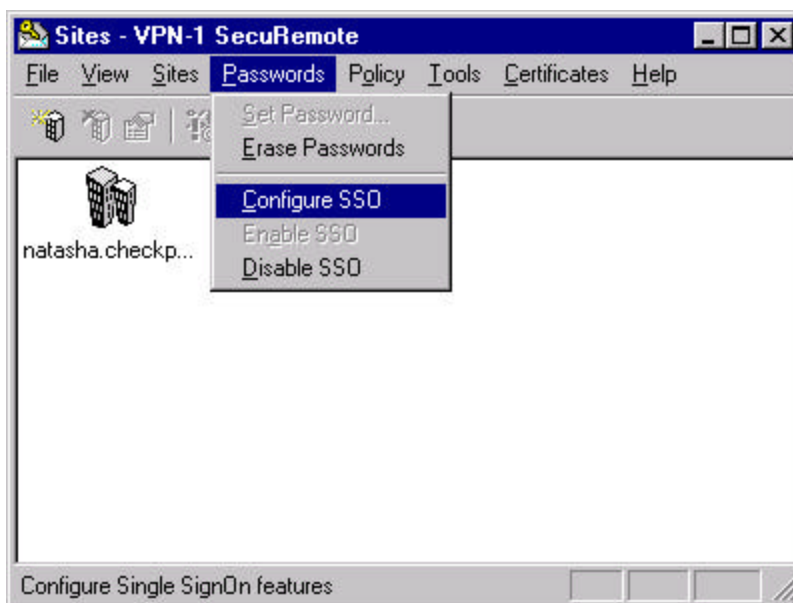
Sites - VPN-1 SecuRemote

File View Sites Passwords Policy Tools Certificates Help

Set Password...
Erase Passwords
Configure SSO
Enable SSO
Disable SSO

natasha.checkp...

Configure Single SignOn features